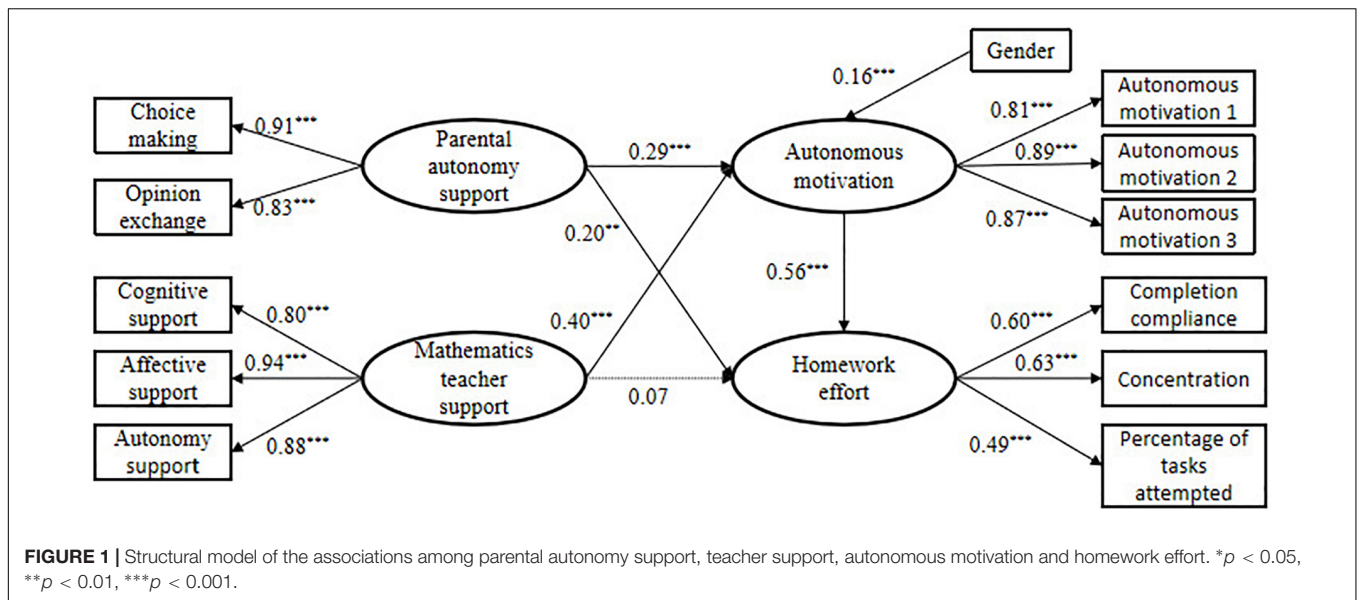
Gender

0.16***

Choice making

0.91***

Parental autonomy support

0.29***

Autonomous motivation

0.81***

Autonomous motivation 1

0.89***

Autonomous motivation 2

Opinion exchange

0.83***

0.20**

0.87***

Autonomous motivation 3

0.56***

Cognitive support

0.80***

0.40***

Completion compliance

0.60***

Affective support

0.94***

Mathematics teacher support

Homework effort

0.63***

Concentration

0.07

Autonomy support

0.88***

0.49***

Percentage of tasks attempted

**FIGURE 1 |** Structural model of the associations among parental autonomy support, teacher support, autonomous motivation and homework effort. $^{*}p < 0.05$, $^{**}p < 0.01$, $^{***}p < 0.001$.